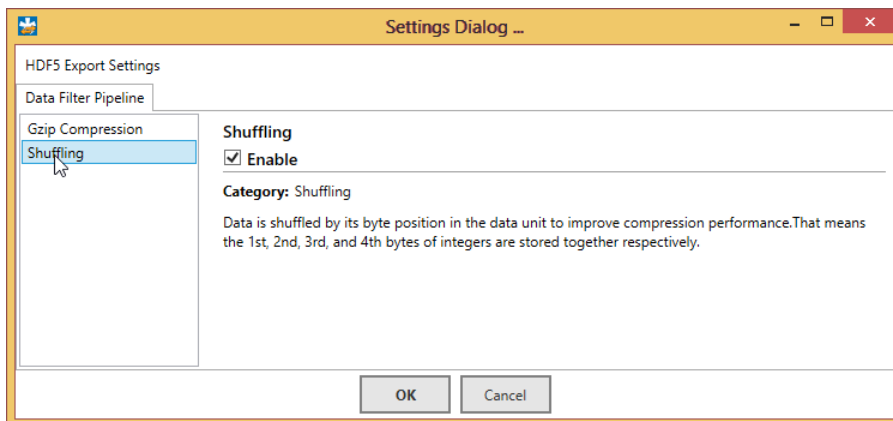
Settings Dialog ...

HDF5 Export Settings

Data Filter Pipeline

Gzip Compression

Shuffling

Shuffling

☑ Enable

**Category:** Shuffling

Data is shuffled by its byte position in the data unit to improve compression performance.That means the 1st, 2nd, 3rd, and 4th bytes of integers are stored together respectively.

OK

Cancel